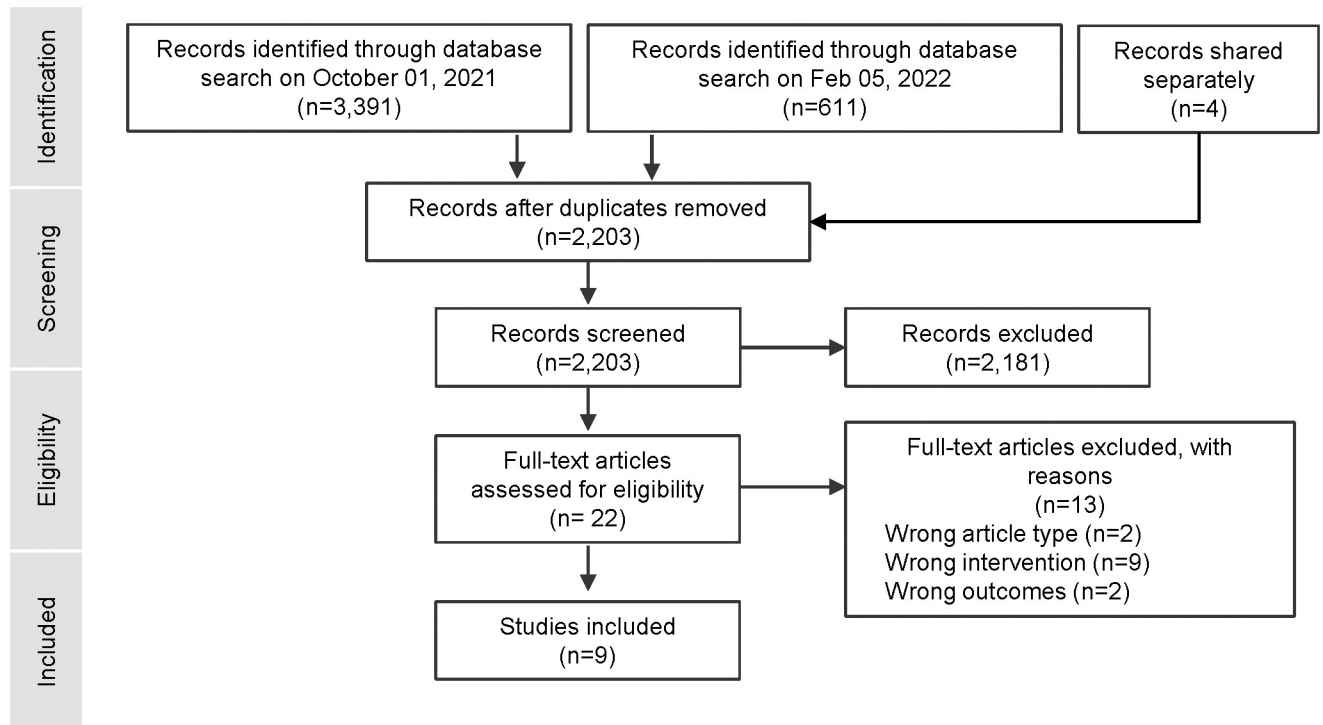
Identification

Records identified through database search on October 01, 2021 (n=3,391)

Records identified through database search on Feb 05, 2022 (n=611)

Records shared separately (n=4)

Screening

Records after duplicates removed (n=2,203)

Records screened (n=2,203)

Records excluded (n=2,181)

Eligibility

Full-text articles assessed for eligibility (n= 22)

Full-text articles excluded, with reasons (n=13)
Wrong article type (n=2)
Wrong intervention (n=9)
Wrong outcomes (n=2)

Included

Studies included (n=9)